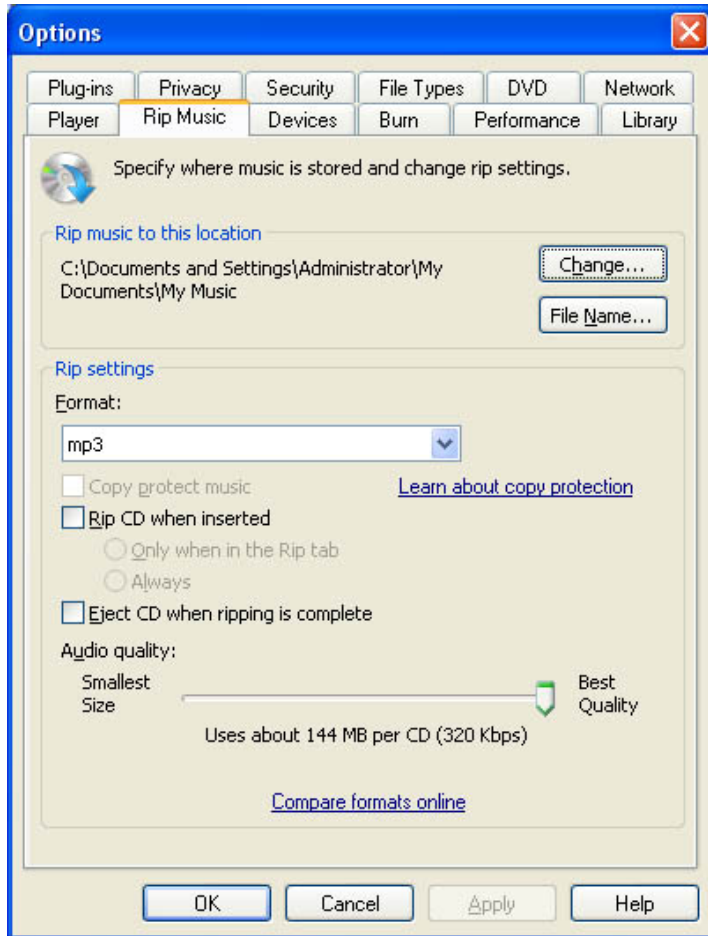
Options

Plug-ins | Privacy | Security | File Types | DVD | Network
Player | Rip Music | Devices | Burn | Performance | Library

Specify where music is stored and change rip settings.

Rip music to this location

C:\Documents and Settings\Administrator\My Documents\My Music

Change...

File Name...

Rip settings

Format:

mp3

Copy protect music

Learn about copy protection

Rip CD when inserted

Only when in the Rip tab

Always

Eject CD when ripping is complete

Audio quality:

Smallest Size

Best Quality

Uses about 144 MB per CD (320 Kbps)

Compare formats online

OK | Cancel | Apply | Help